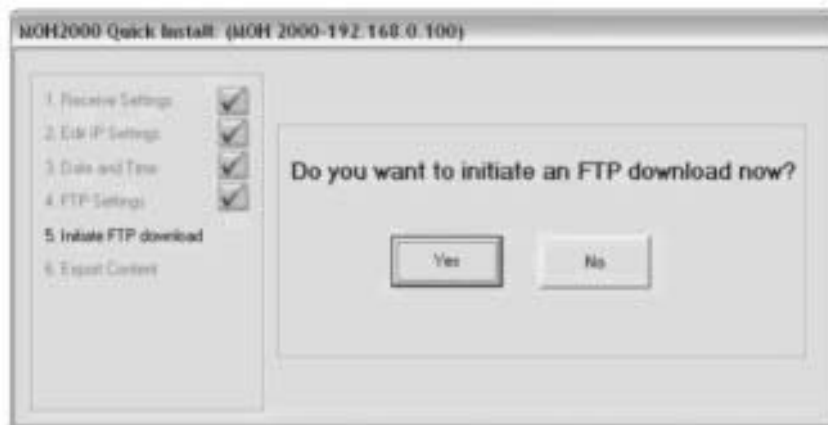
MOH2000 Quick Install: (MOH 2000-192.168.0.100)

1. Receive Settings
2. Edit IP Settings
3. Date and Time
4. FTP Settings
5. Initiate FTP download
6. Export Content

Do you want to initiate an FTP download now?

Yes

No